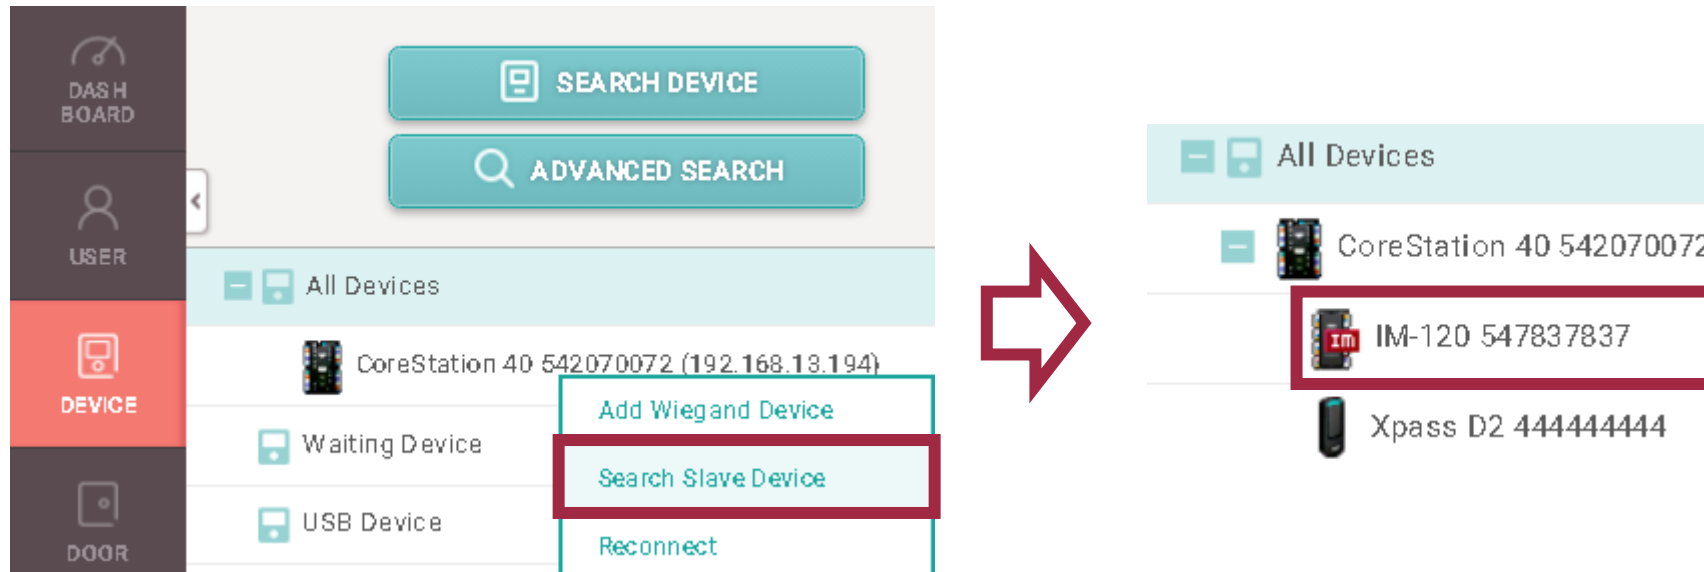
DASH BOARD

USER

DEVICE

DOOR

SEARCH DEVICE

ADVANCED SEARCH

All Devices

CoreStation 40 542070072 (192.168.13.194)

Waiting Device

USB Device

Add Wiegand Device

Search Slave Device

Reconnect

All Devices

CoreStation 40 54207007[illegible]

IM-120 547837837

Xpass D2 444444444